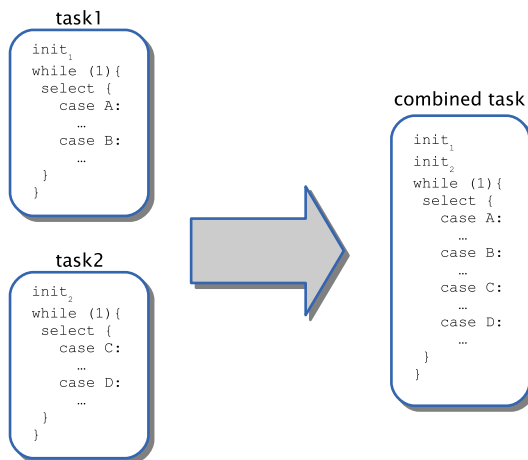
task1

$init_1$
while (1){
select {
case A:
…
case B:
…
}
}

task2

$init_2$
while (1){
select {
case C:
…
case D:
…
}
}

combined task

$init_1$
$init_2$
while (1){
select {
case A:
…
case B:
…
case C:
…
case D:
…
}
}